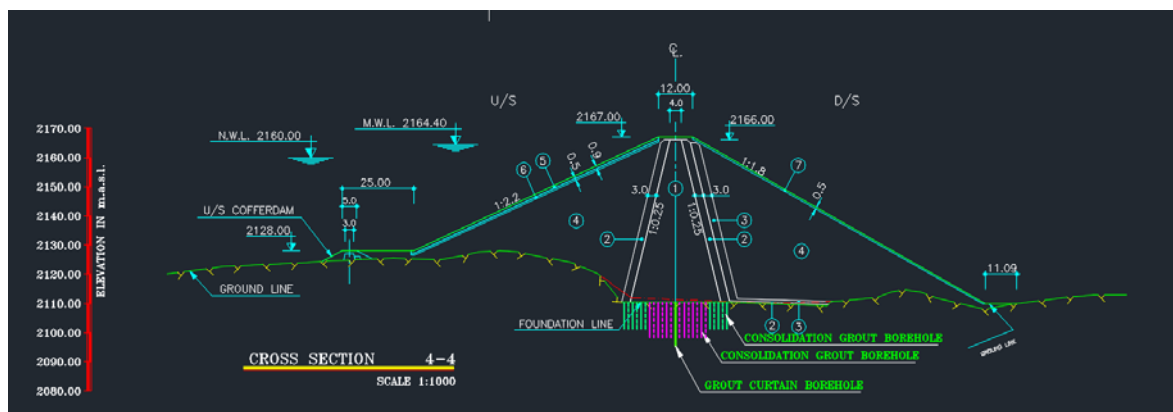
C.L.

U/S

D/S

12.00

4.0

2167.00

2166.00

N.W.L. 2160.00

M.W.L. 2164.40

2170.00
2160.00
2150.00
2140.00
2130.00
2120.00
2110.00
2100.00
2090.00
2080.00

ELEVATION IN m.a.s.l.

25.00

5.0

3.0

U/S COFFERDAM

2128.00

GROUND LINE

6

5

0.5

0.9

1:2.2

3.0

1

3.0

1:0.25

1:0.25

4

2

3

2

4

1:1.8

7

0.5

11.09

FOUNDATION LINE

2

3

CONSOLIDATION GROUT BOREHOLE

CONSOLIDATION GROUT BOREHOLE

GROUT CURTAIN BOREHOLE

GROUND LINE

CROSS SECTION 4-4

SCALE 1:1000